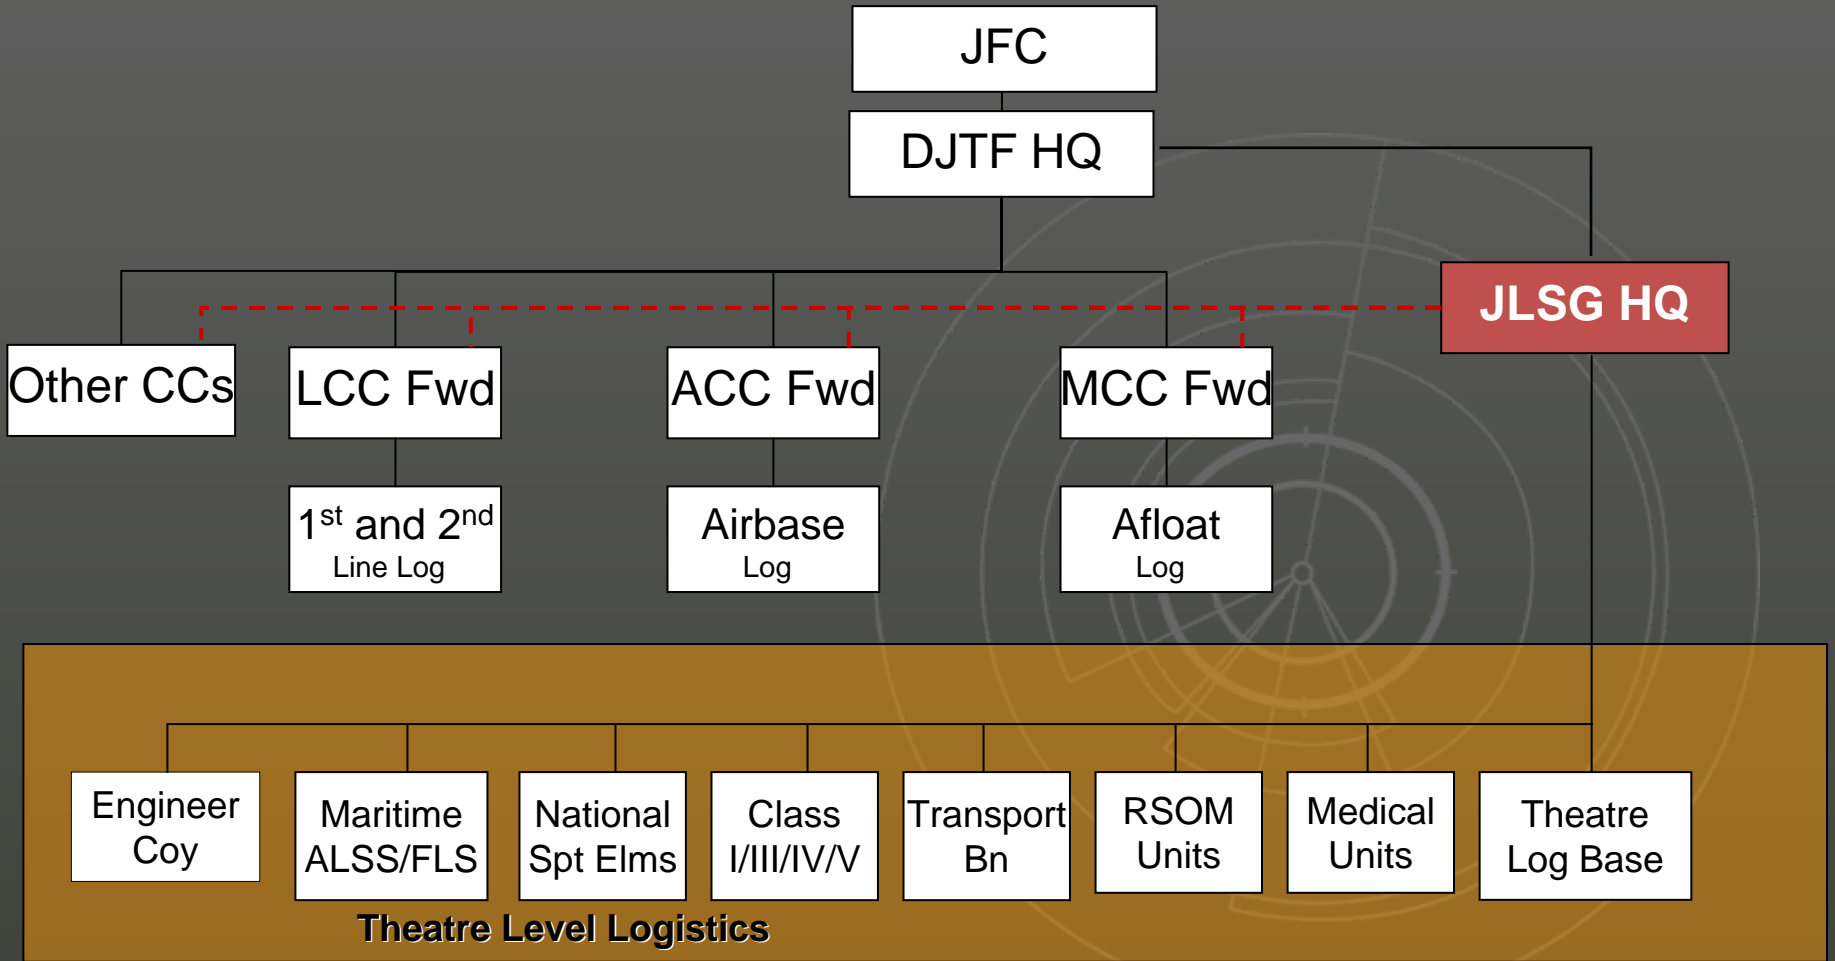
JFC

DJTF HQ

JLSG HQ

Other CCs

LCC Fwd

ACC Fwd

MCC Fwd

1$^{st}$ and 2$^{nd}$ Line Log

Airbase Log

Afloat Log

Engineer Coy

Maritime ALSS/FLS

National Spt Elms

Class I/III/IV/V

Transport Bn

RSOM Units

Medical Units

Theatre Log Base

Theatre Level Logistics